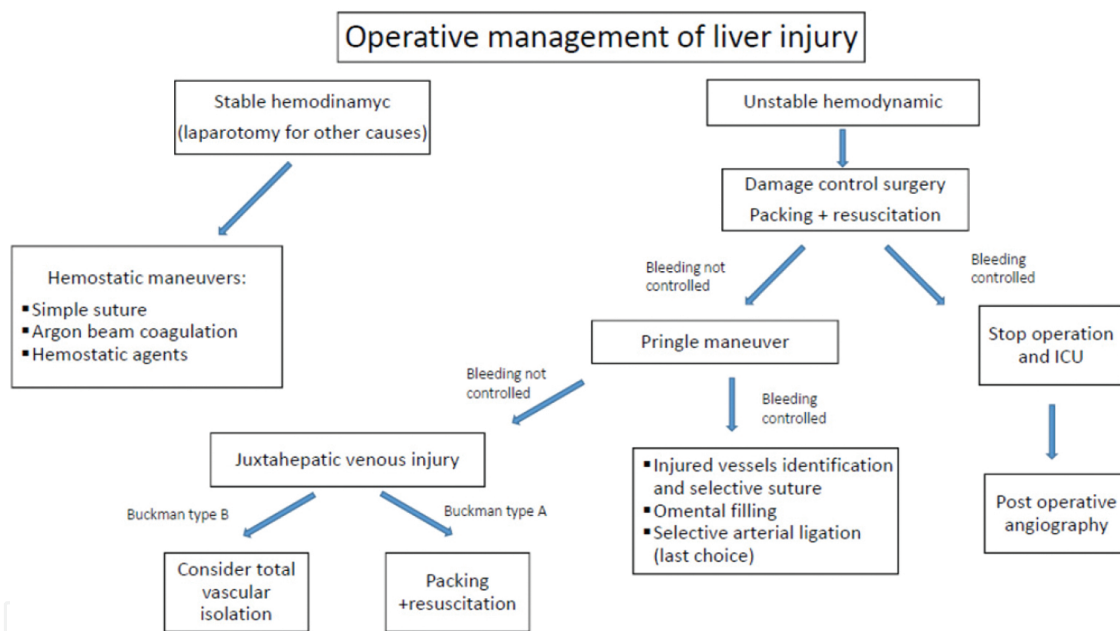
Operative management of liver injury

Stable hemodinamyc (laparotomy for other causes)

Hemostatic maneuvers:
▪ Simple suture
▪ Argon beam coagulation
▪ Hemostatic agents

Unstable hemodynamic

Damage control surgery
Packing + resuscitation

Bleeding not controlled

Bleeding controlled

Pringle maneuver

Stop operation and ICU

Post operative angiography

Bleeding not controlled

Bleeding controlled

Juxtahepatic venous injury

▪ Injured vessels identification and selective suture
▪ Omental filling
▪ Selective arterial ligation (last choice)

Buckman type B

Buckman type A

Consider total vascular isolation

Packing +resuscitation